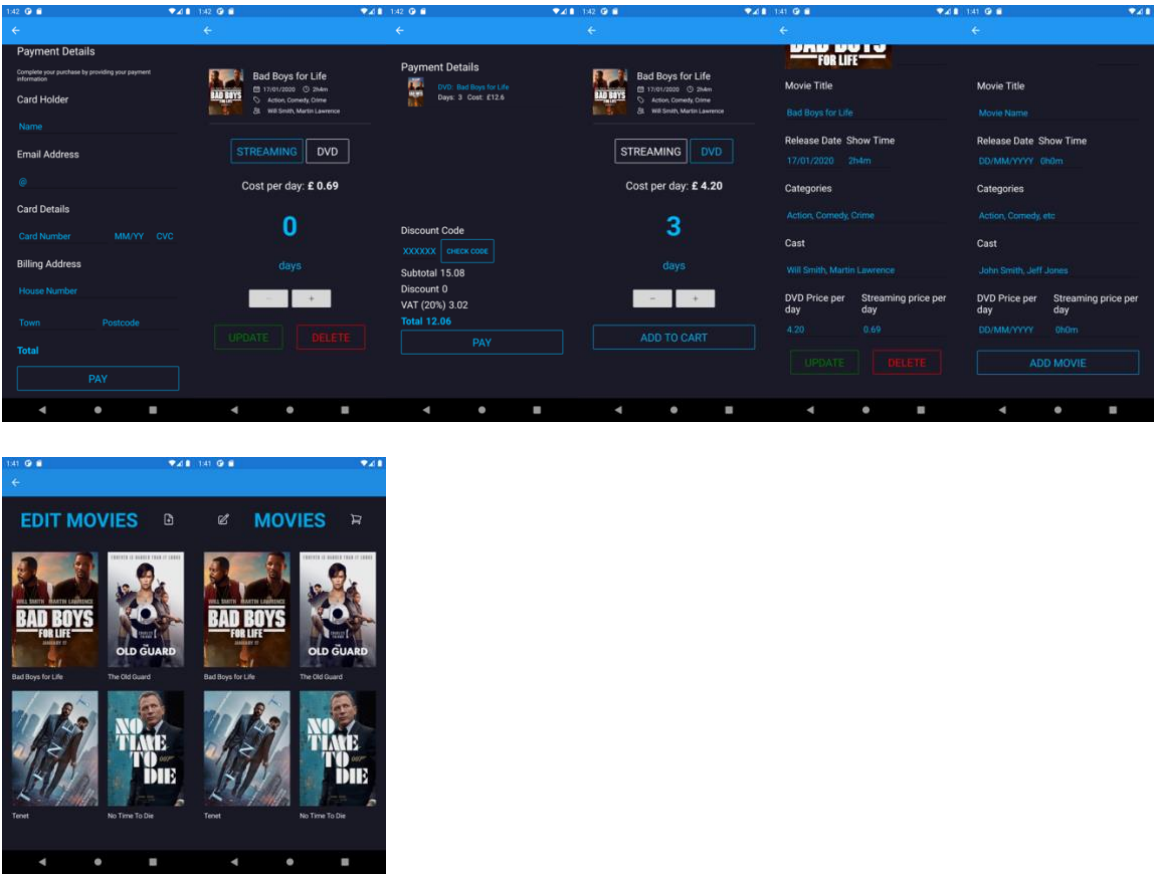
1:42
←
Payment Details
Complete your purchase by providing your payment information
Card Holder
Name
Email Address
@
Card Details
Card Number MM/YY CVC
Billing Address
House Number
Town Postcode
Total
PAY

1:42
←
Bad Boys for Life
17/01/2020 2h4m
Action, Comedy, Crime
Will Smith, Martin Lawrence
STREAMING DVD
Cost per day: **£ 0.69**
0
days
- +
UPDATE DELETE

1:42
←
Payment Details
DVD: Bad Boys for Life
Days: 3 Cost: £12.6
Discount Code
XXXXXX CHECK CODE
Subtotal 15.08
Discount 0
VAT (20%) 3.02
Total 12.06
PAY

1:42
←
Bad Boys for Life
17/01/2020 2h4m
Action, Comedy, Crime
Will Smith, Martin Lawrence
STREAMING DVD
Cost per day: **£ 4.20**
3
days
- +
ADD TO CART

1:41
←
BAD BOYS FOR LIFE
Movie Title
Bad Boys for Life
Release Date Show Time
17/01/2020 2h4m
Categories
Action, Comedy, Crime
Cast
Will Smith, Martin Lawrence
DVD Price per day Streaming price per day
4.20 0.69
UPDATE DELETE

1:41
←
Movie Title
Movie Name
Release Date Show Time
DD/MM/YYYY 0h0m
Categories
Action, Comedy, etc
Cast
John Smith, Jeff Jones
DVD Price per day Streaming price per day
DD/MM/YYYY 0h0m
ADD MOVIE

1:41
←
EDIT MOVIES
BAD BOYS FOR LIFE
Bad Boys for Life
OLD GUARD
The Old Guard
Tenet
NO TIME TO DIE
No Time To Die

1:41
MOVIES
BAD BOYS FOR LIFE
Bad Boys for Life
OLD GUARD
The Old Guard
Tenet
NO TIME TO DIE
No Time To Die